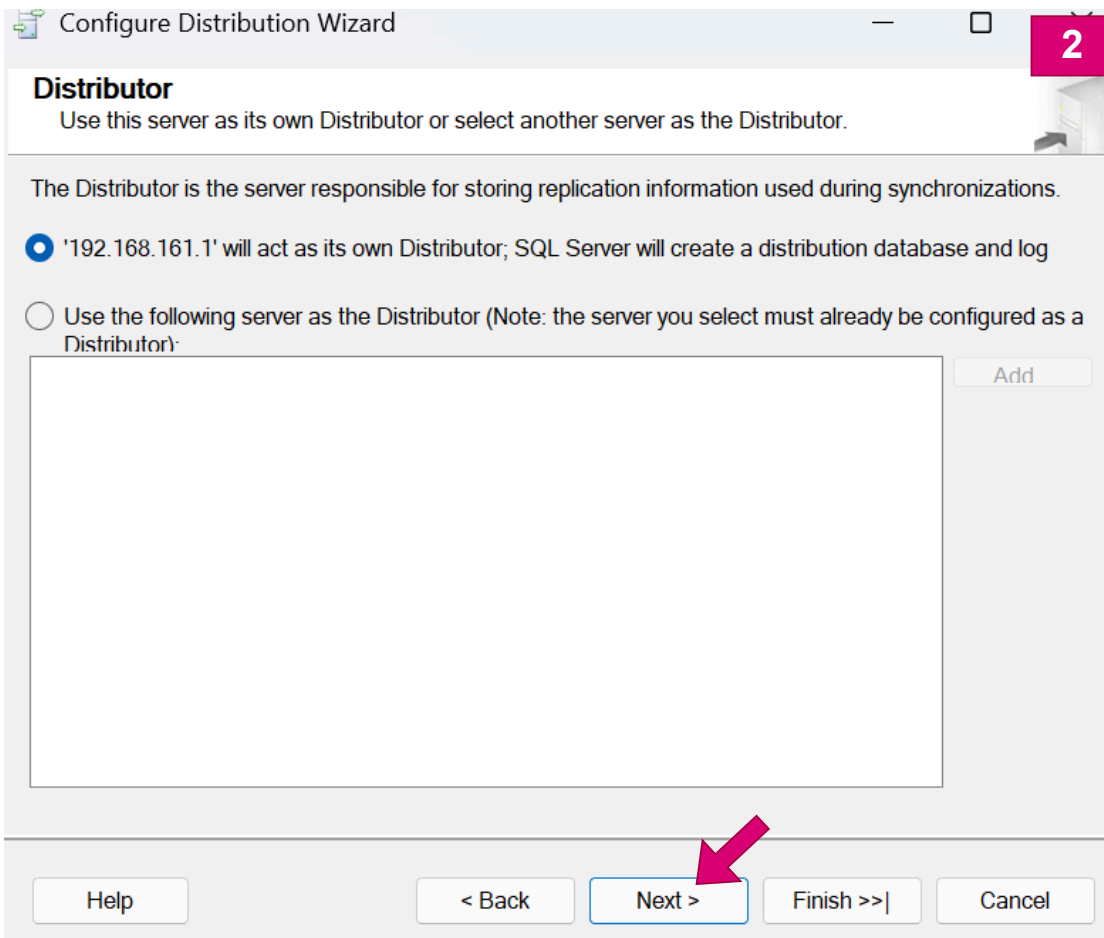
Configure Distribution Wizard

2

Distributor

Use this server as its own Distributor or select another server as the Distributor.

The Distributor is the server responsible for storing replication information used during synchronizations.

'192.168.161.1' will act as its own Distributor; SQL Server will create a distribution database and log

Use the following server as the Distributor (Note: the server you select must already be configured as a Distributor):

Add

Help

< Back

Next >

Finish >>|

Cancel